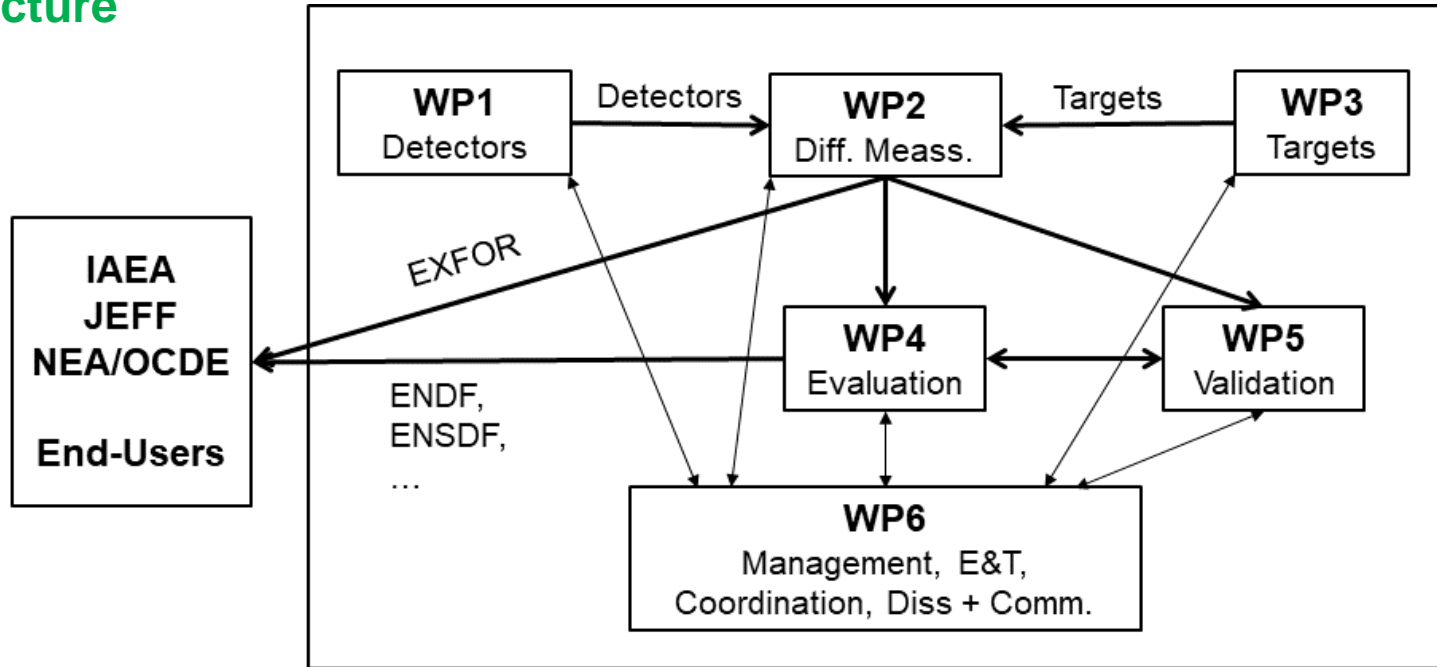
cture

IAEA
JEFF
NEA/OCDE

End-Users

WP1
Detectors

Detectors

WP2
Diff. Meass.

Targets

WP3
Targets

EXFOR

WP4
Evaluation

WP5
Validation

ENDF,
ENSDF,
…

WP6
Management, E&T,
Coordination, Diss + Comm.